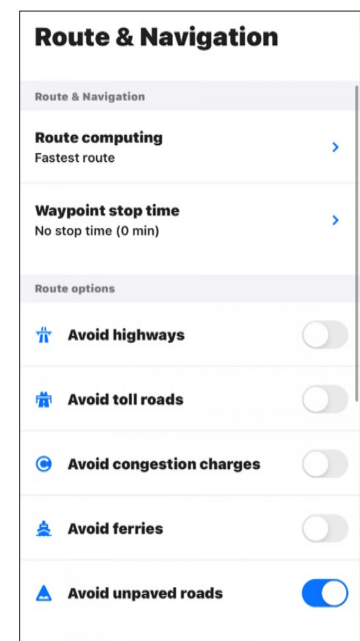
Route & Navigation

Route & Navigation

Route computing
Fastest route

Waypoint stop time
No stop time (0 min)

Route options

Avoid highways

Avoid toll roads

Avoid congestion charges

Avoid ferries

Avoid unpaved roads